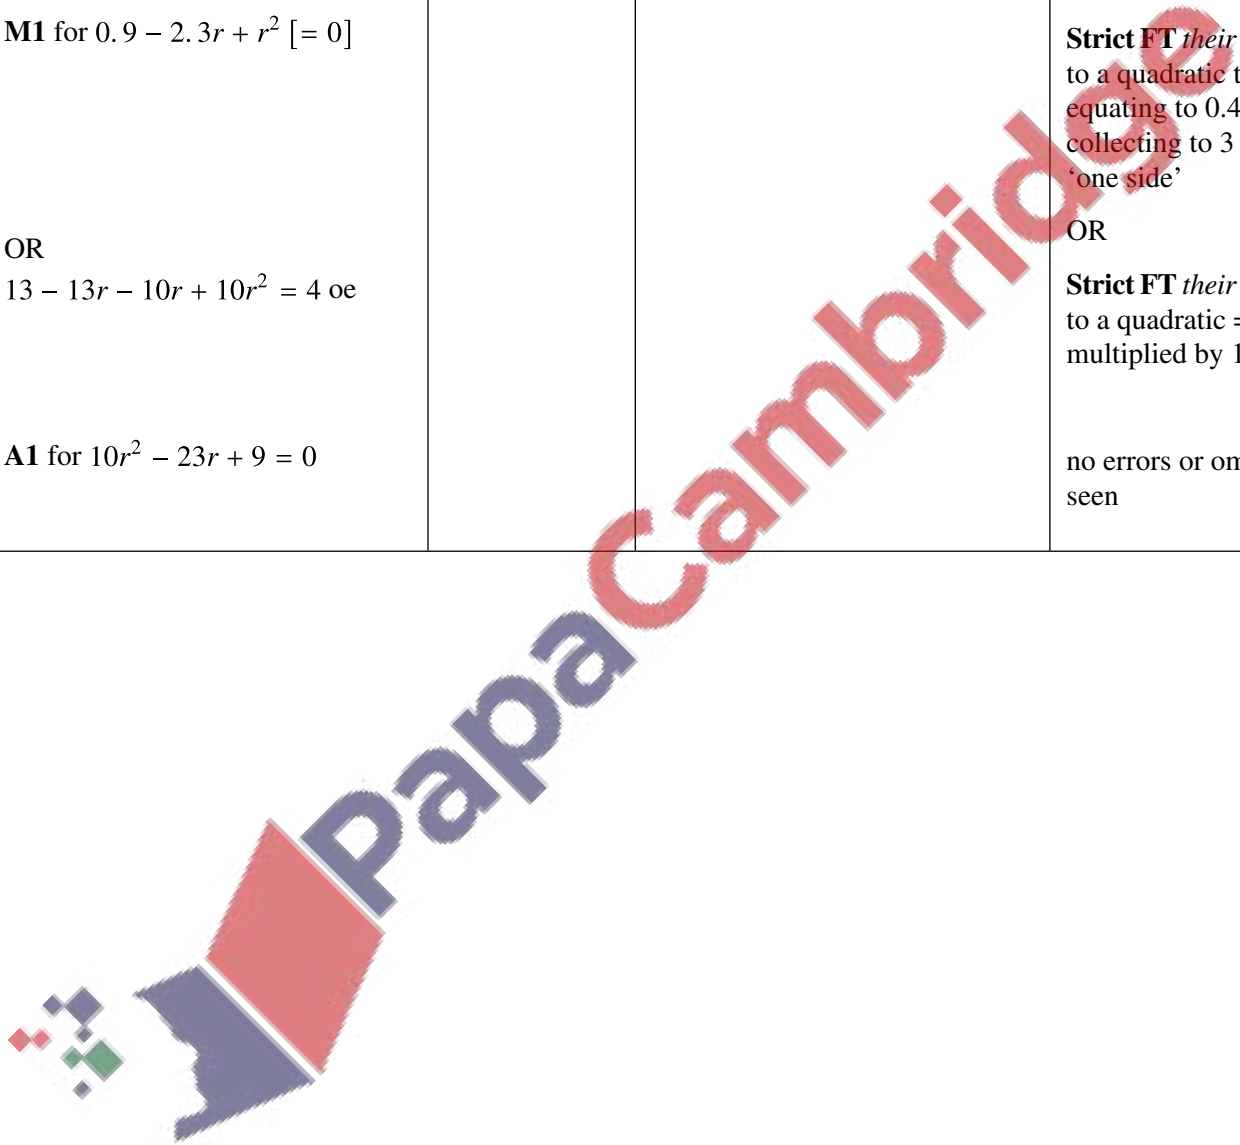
| **M1** for $0.9 - 2.3r + r^2$ [= 0] <br><br> OR <br> $13 - 13r - 10r + 10r^2 = 4$ oe <br><br> **A1** for $10r^2 - 23r + 9 = 0$ | | | **Strict FT** *their* to a quadratic t equating to 0.4 collecting to 3 'one side' <br><br> OR <br><br> **Strict FT** *their* to a quadratic = multiplied by 1 <br><br> no errors or om seen |
|---|---|---|---|

PapaCambridge